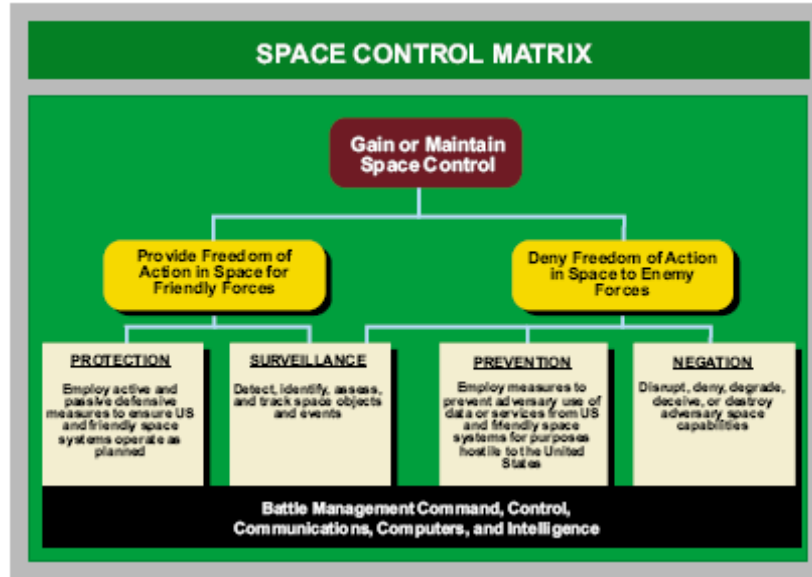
SPACE CONTROL MATRIX

Gain or Maintain Space Control

Provide Freedom of Action in Space for Friendly Forces

Deny Freedom of Action in Space to Enemy Forces

PROTECTION

Employ active and passive defensive measures to ensure US and friendly space systems operate as planned

SURVEILLANCE

Detect, identify, assess, and track space objects and events

PREVENTION

Employ measures to prevent adversary use of data or services from US and friendly space systems for purposes hostile to the United States

NEGATION

Disrupt, deny, degrade, deceive, or destroy adversary space capabilities

Battle Management Command, Control, Communications, Computers, and Intelligence